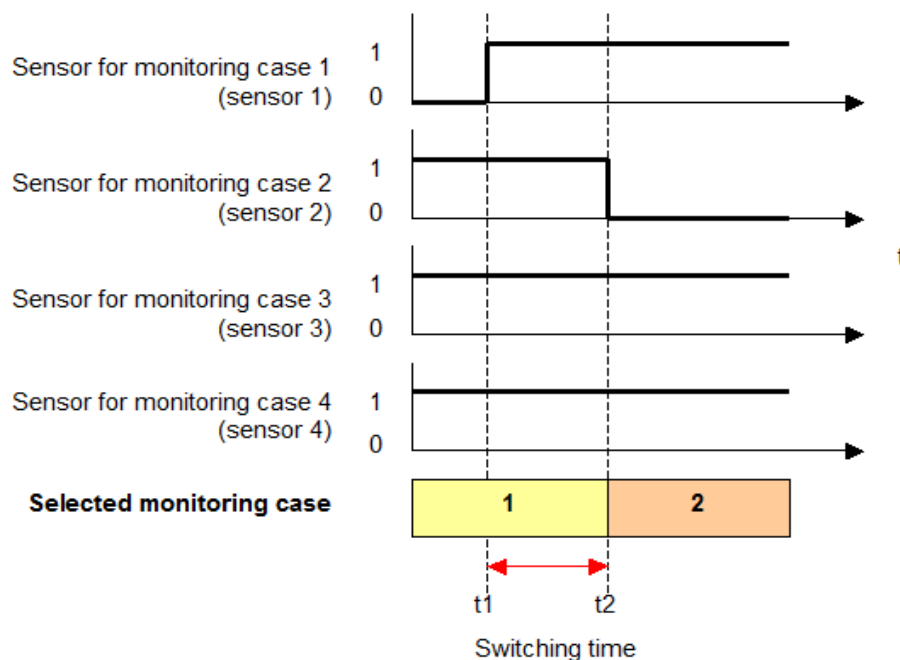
Sensor for monitoring case 1 (sensor 1)
1
0

Sensor for monitoring case 2 (sensor 2)
1
0

t

Sensor for monitoring case 3 (sensor 3)
1
0

Sensor for monitoring case 4 (sensor 4)
1
0

**Selected monitoring case**
1
2

t1
t2

Switching time